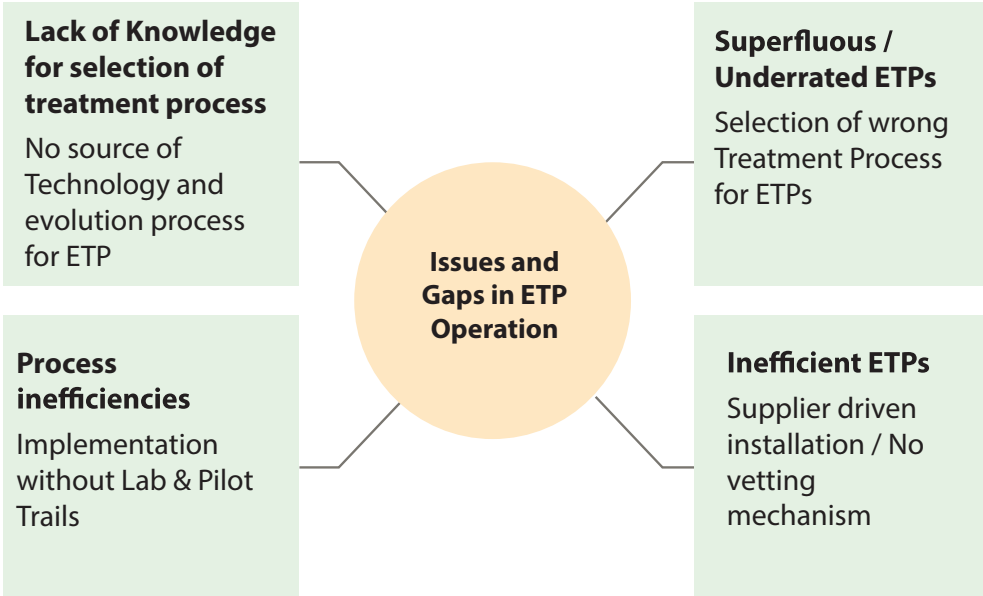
Lack of Knowledge for selection of treatment process

No source of Technology and evolution process for ETP

Superfluous / Underrated ETPs

Selection of wrong Treatment Process for ETPs

Issues and Gaps in ETP Operation

Process inefficiencies

Implementation without Lab & Pilot Trails

Inefficient ETPs

Supplier driven installation / No vetting mechanism